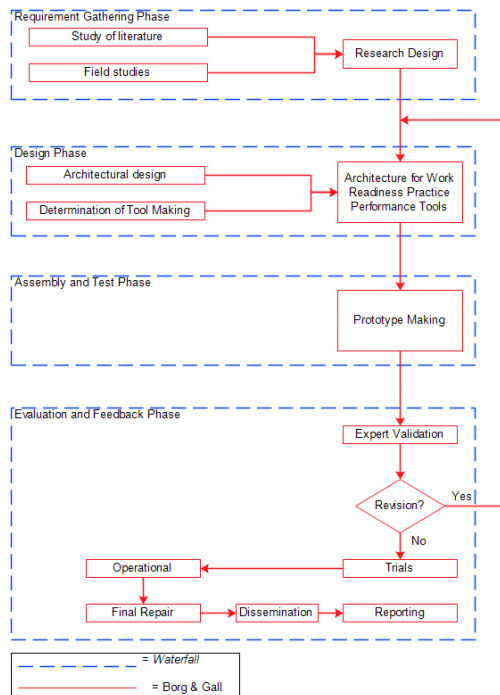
Requirement Gathering Phase

Study of literature

Field studies

Research Design

Design Phase

Architectural design

Determination of Tool Making

Architecture for Work Readiness Practice Performance Tools

Assembly and Test Phase

Prototype Making

Evaluation and Feedback Phase

Expert Validation

Revision?

Yes

No

Trials

Operational

Final Repair

Dissemination

Reporting

= Waterfall

= Borg & Gall